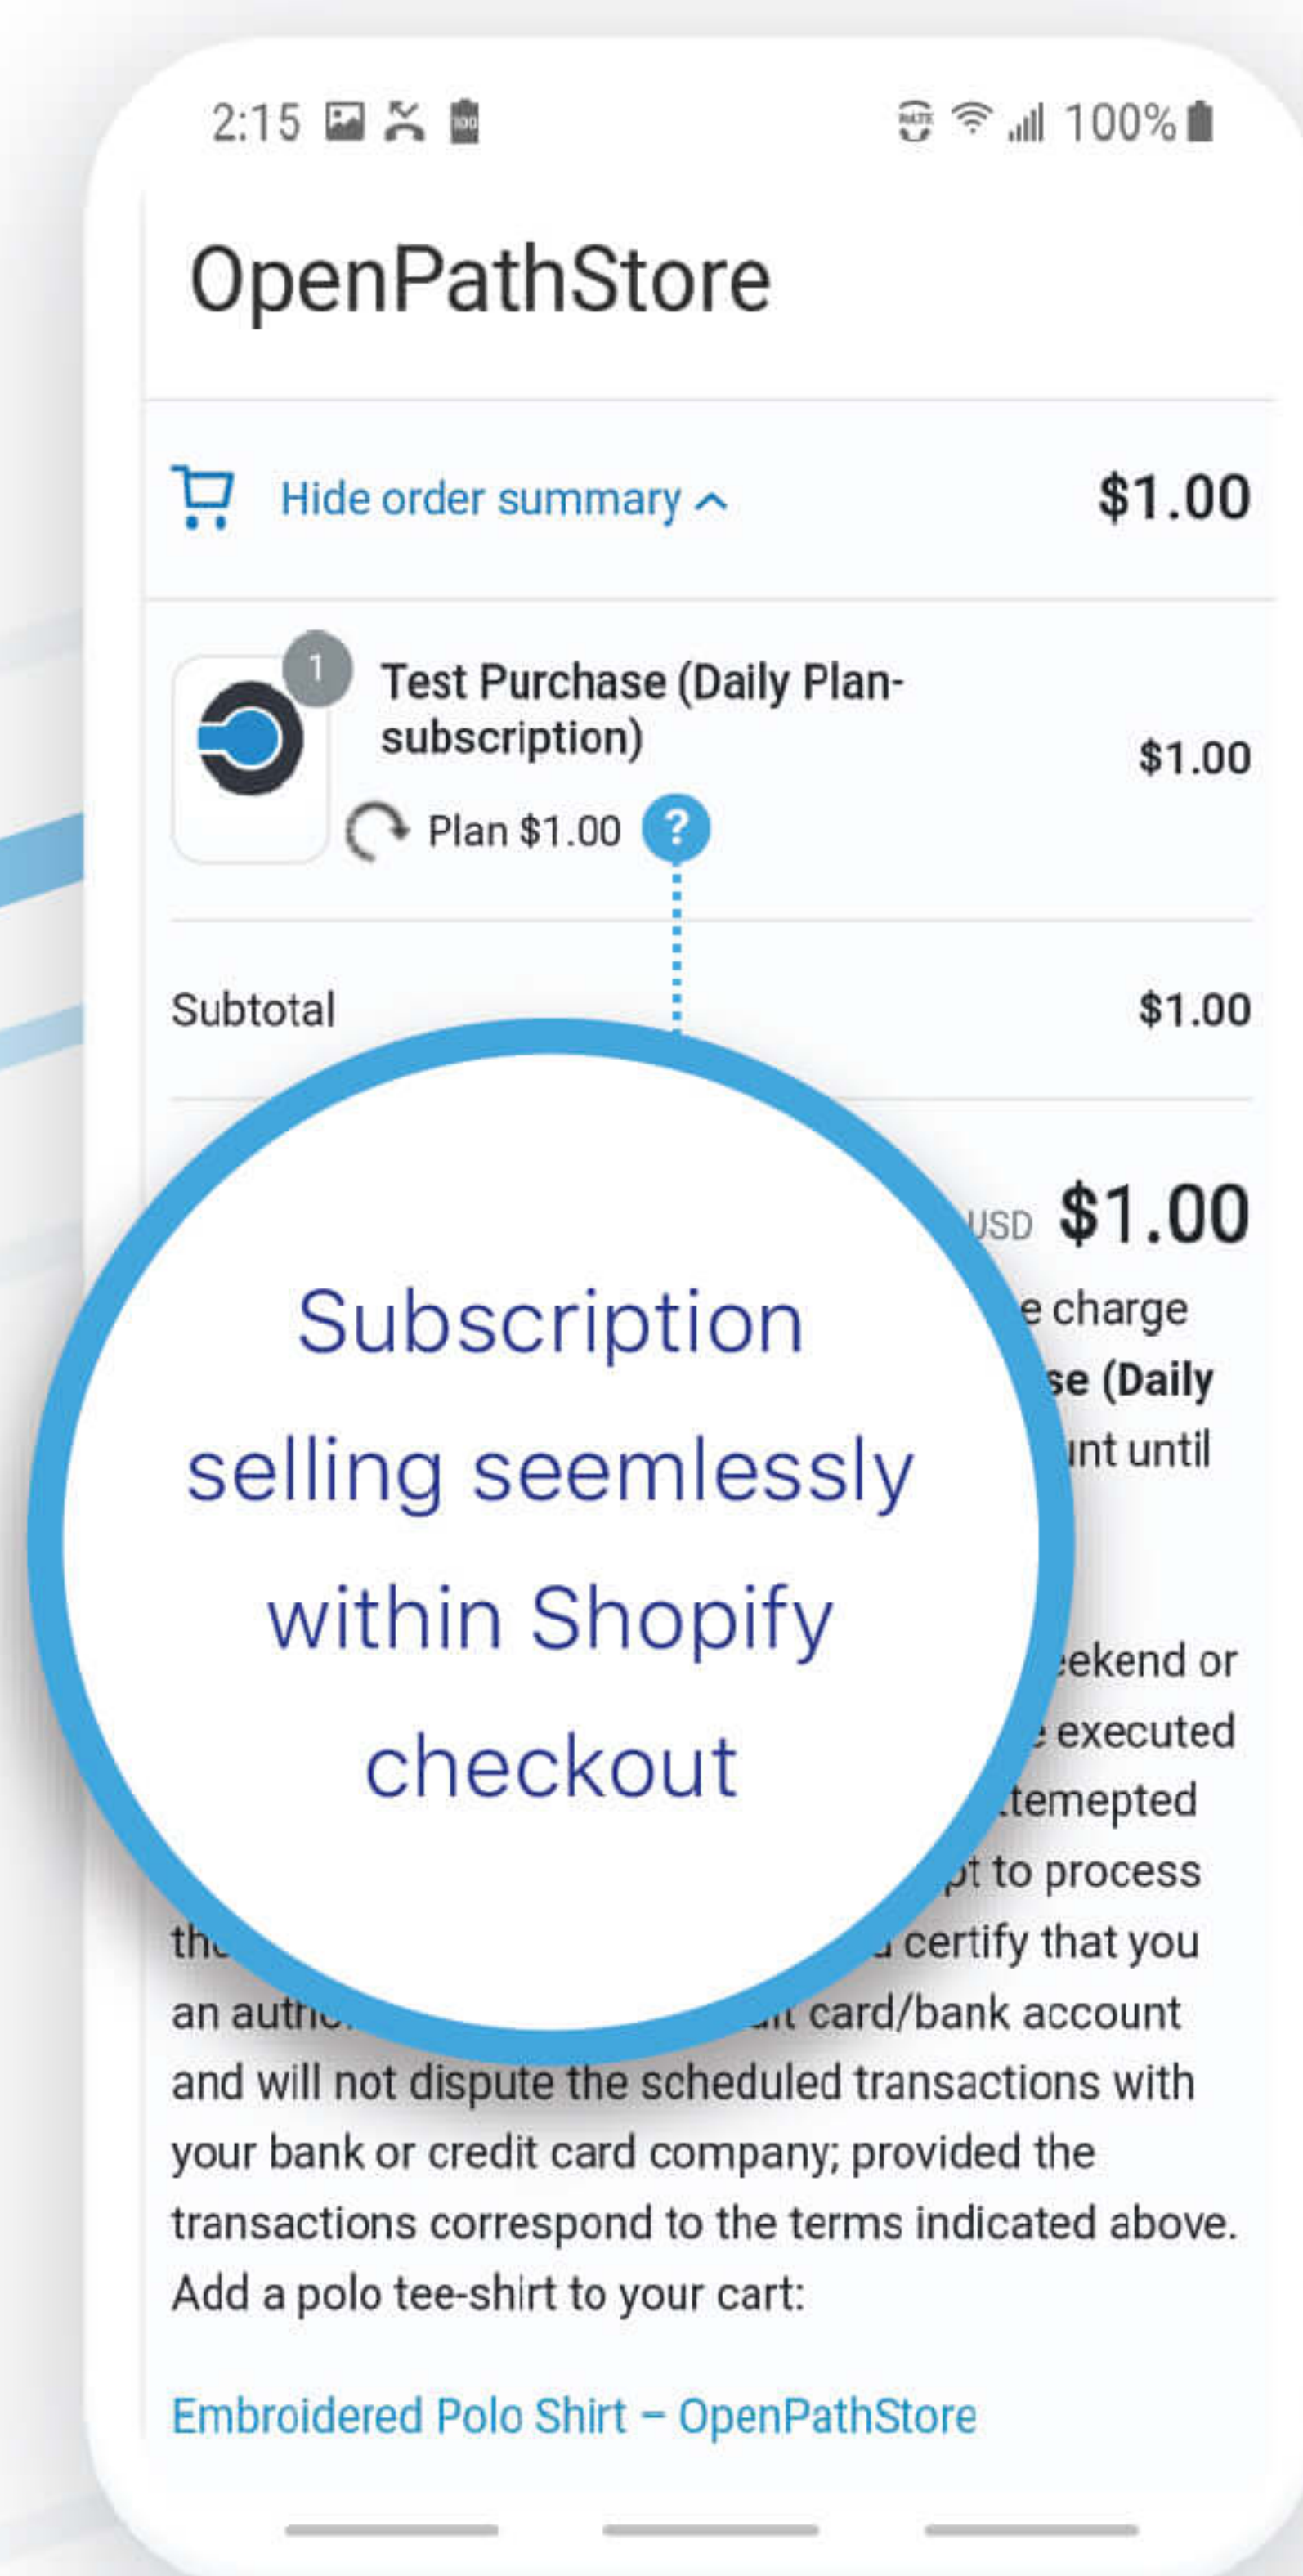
2:15 100%

OpenPathStore

Hide order summary $1.00

1

Test Purchase (Daily Plan-subscription) $1.00

Plan $1.00 ?

Subtotal $1.00

USD $1.00

e charge

se (Daily

unt until

eekend or

e executed

temepted

pt to process

th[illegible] certify that you

an auth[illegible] card/bank account

and will not dispute the scheduled transactions with your bank or credit card company; provided the transactions correspond to the terms indicated above.

Add a polo tee-shirt to your cart:

Embroidered Polo Shirt – OpenPathStore

Subscription selling seemlessly within Shopify checkout